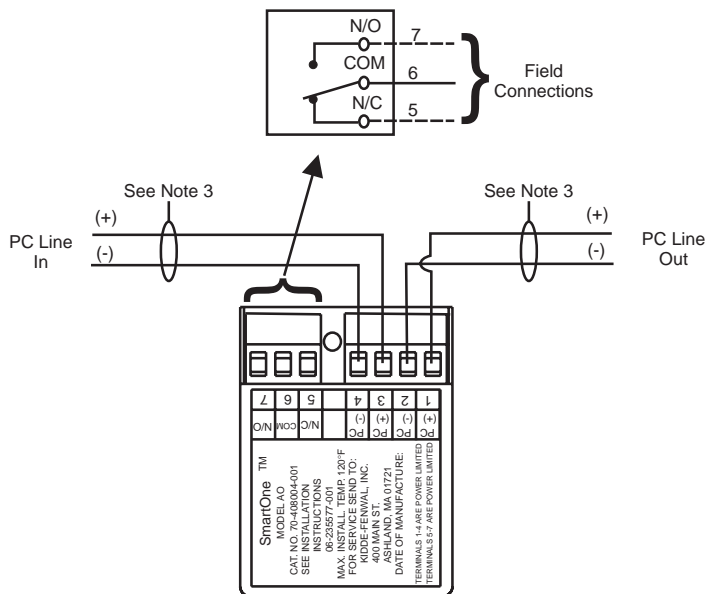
N/O
7
COM
6
N/C
5
Field Connections

See Note 3
See Note 3
(+)
(-)
PC Line In
(+)
(-)
PC Line Out

7
6
5
4
3
2
1
N/O
COM
N/C
(-) PC
(+) PC
(-) PC
(+) PC

SmartOne TM
MODEL AO
CAT. NO. 70-408004-001
SEE INSTALLATION INSTRUCTIONS
06-235577-001
MAX. INSTALL. TEMP. 120°F
FOR SERVICE SEND TO:
KIDDE-FENWAL, INC.
400 MAIN ST.
ASHLAND, MA 01721
DATE OF MANUFACTURE:
TERMINALS 1-4 ARE POWER LIMITED
TERMINALS 5-7 ARE POWER LIMITED